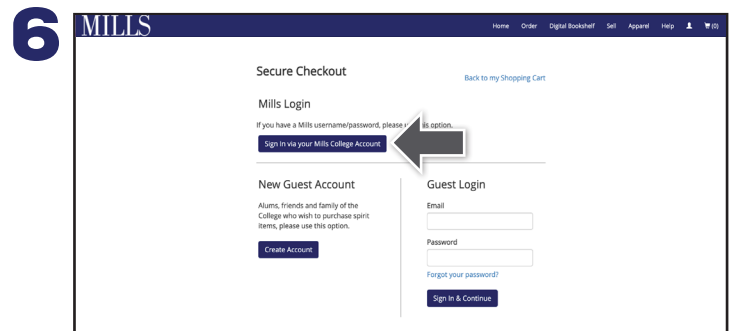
6

MILLS

Home Order Digital Bookshelf Sell Apparel Help (0)

Secure Checkout

Back to my Shopping Cart

Mills Login

If you have a Mills username/password, please u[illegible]s option.

Sign in via your Mills College Account

New Guest Account

Alums, friends and family of the College who wish to purchase spirit items, please use this option.

Create Account

Guest Login

Email

Password

Forgot your password?

Sign In & Continue